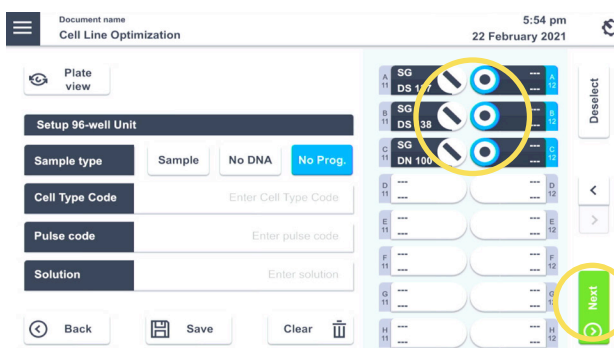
Document name
Cell Line Optimization

5:54 pm
22 February 2021

Plate view

Setup 96-well Unit

Sample type
Sample
No DNA
No Prog.

Cell Type Code
Enter Cell Type Code

Pulse code
Enter pulse code

Solution
Enter solution

Back
Save
Clear

A 11 SG DS 1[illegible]7
--- A 12
B 11 SG DS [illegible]38
--- B 12
C 11 SG DN 100
--- C 12
D 11 ---
--- D 12
E 11 ---
--- E 12
F 11 ---
--- F 12
G 11 ---
--- G 12
H 11 ---
--- H 12

Deselect

Next